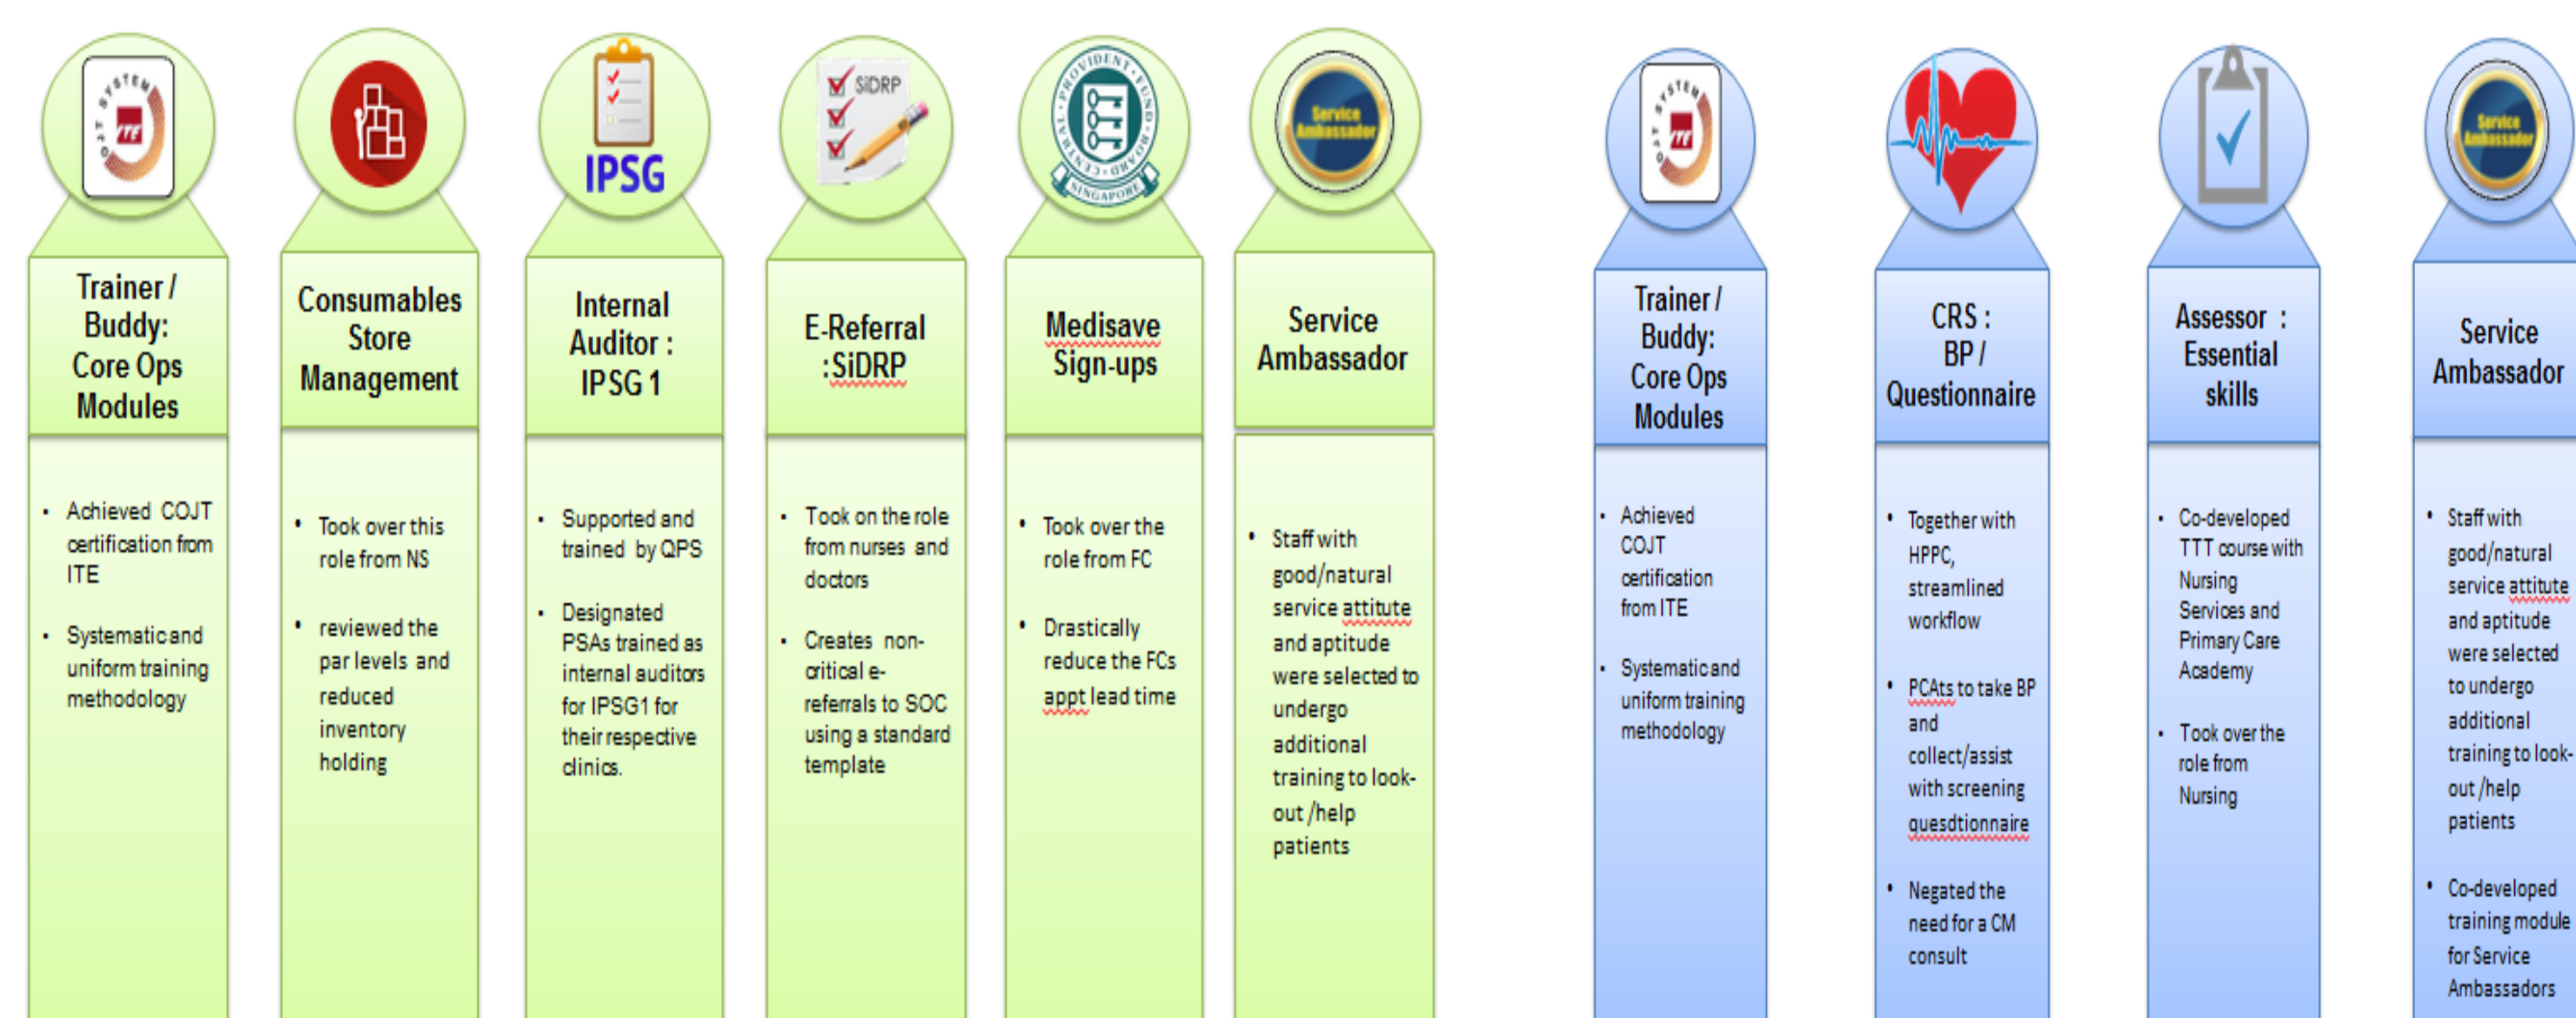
Trainer / Buddy: Core Ops Modules

- Achieved COJT certification from ITE
- Systematic and uniform training methodology

Consumables Store Management

- Took over this role from NS
- reviewed the par levels and reduced inventory holding

IPSG

Internal Auditor : IPSG 1

- Supported and trained by QPS
- Designated PSAs trained as internal auditors for IPSG1 for their respective clinics.

SiDRP

E-Referral :SiDRP

- Took on the role from nurses and doctors
- Creates non-critical e-referrals to SOC using a standard template

CENTRAL PROVIDENT FUND BOARD SINGAPORE

Medisave Sign-ups

- Took over the role from FC
- Drastically reduce the FCs appt lead time

Service Ambassador

Service Ambassador

- Staff with good/natural service attitute and aptitude were selected to undergo additional training to look-out /help patients

Trainer / Buddy: Core Ops Modules

- Achieved COJT certification from ITE
- Systematic and uniform training methodology

CRS : BP / Questionnaire

- Together with HPPC, streamlined workflow
- PCAts to take BP and collect/assist with screening quesdtionnaire
- Negated the need for a CM consult

Assessor : Essential skills

- Co-developed TTT course with Nursing Services and Primary Care Academy
- Took over the role from Nursing

Service Ambassador

Service Ambassador

- Staff with good/natural service attitute and aptitude were selected to undergo additional training to look-out /help patients
- Co-developed training module for Service Ambassadors